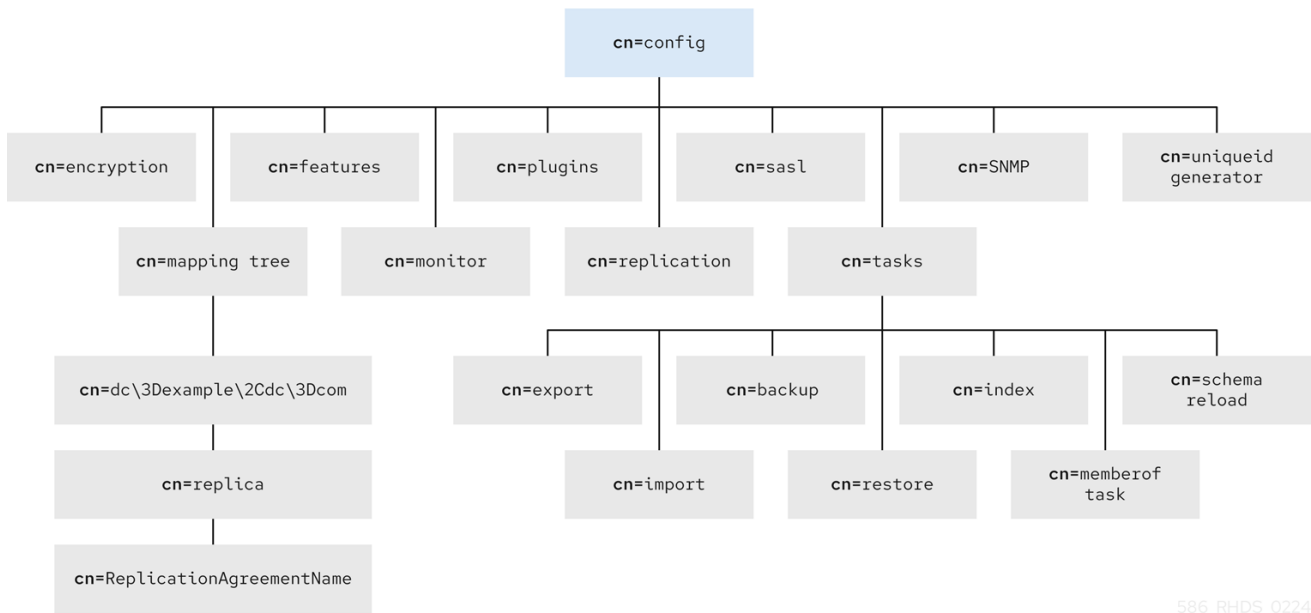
cn=config

cn=encryption

cn=features

cn=plugins

cn=sasl

cn=SNMP

cn=uniqueid generator

cn=mapping tree

cn=monitor

cn=replication

cn=tasks

cn=dc\3Dexample\2Cdc\3Dcom

cn=export

cn=backup

cn=index

cn=schema reload

cn=replica

cn=import

cn=restore

cn=memberof task

cn=ReplicationAgreementName

586 RHDS 0224